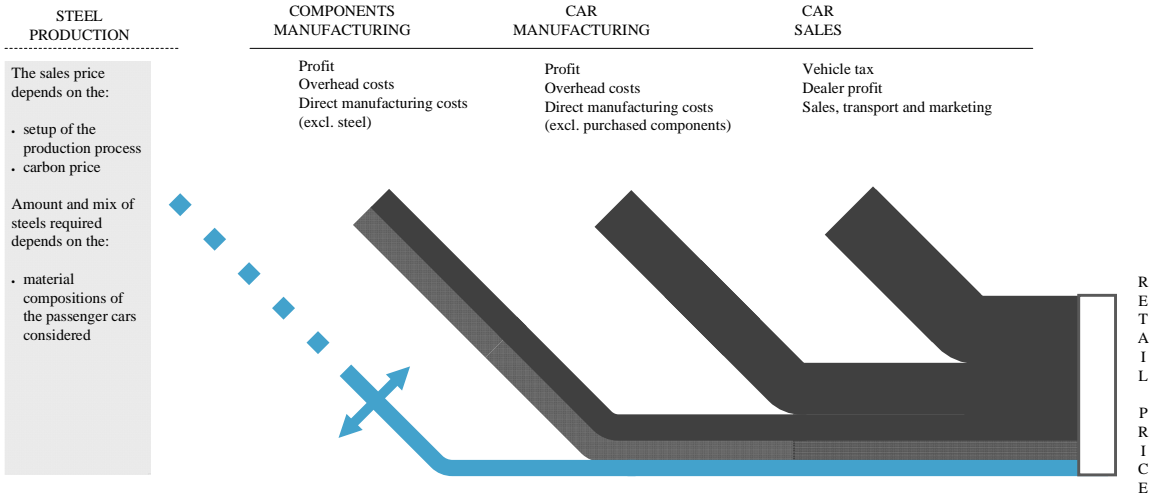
STEEL PRODUCTION

The sales price depends on the:

- setup of the production process
- carbon price

Amount and mix of steels required depends on the:

- material compositions of the passenger cars considered

COMPONENTS MANUFACTURING

Profit
Overhead costs
Direct manufacturing costs (excl. steel)

CAR MANUFACTURING

Profit
Overhead costs
Direct manufacturing costs (excl. purchased components)

CAR SALES

Vehicle tax
Dealer profit
Sales, transport and marketing

RETAIL PRICE